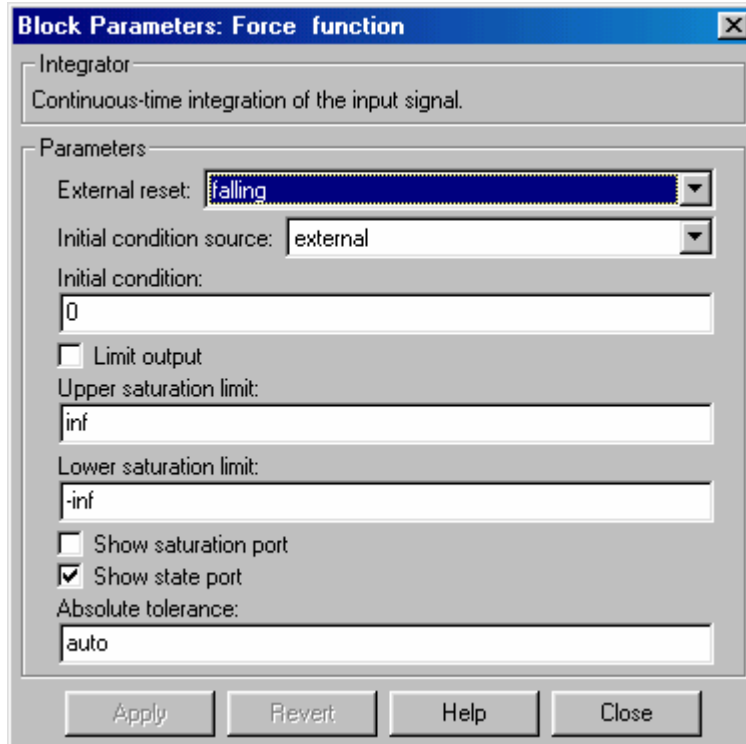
Block Parameters: Force function

Integrator

Continuous-time integration of the input signal.

Parameters

External reset: falling

Initial condition source: external

Initial condition:

0

Limit output

Upper saturation limit:

inf

Lower saturation limit:

-inf

Show saturation port

Show state port

Absolute tolerance:

auto

Apply

Revert

Help

Close